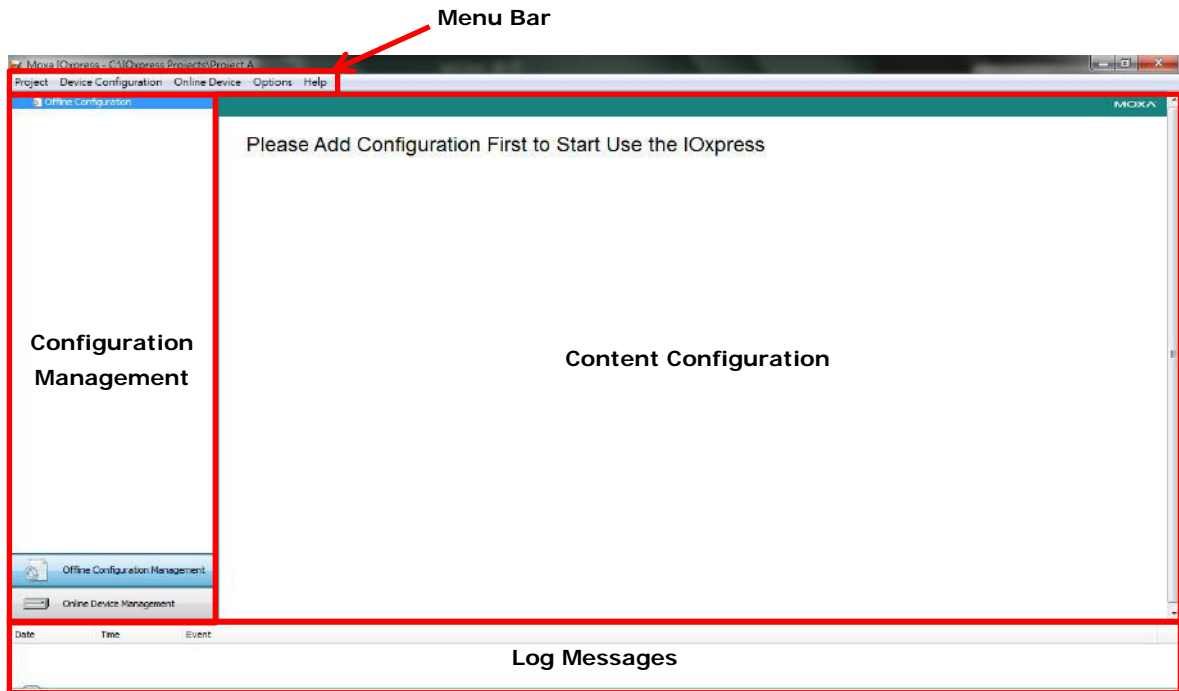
Menu Bar

Moxa IOxpress - C:\IOxpress Projects\Project A

Project Device Configuration Online Device Options Help

Offline Configuration

MOXA

Please Add Configuration First to Start Use the IOxpress

Configuration Management

Content Configuration

Offline Configuration Management

Online Device Management

Date Time Event

Log Messages